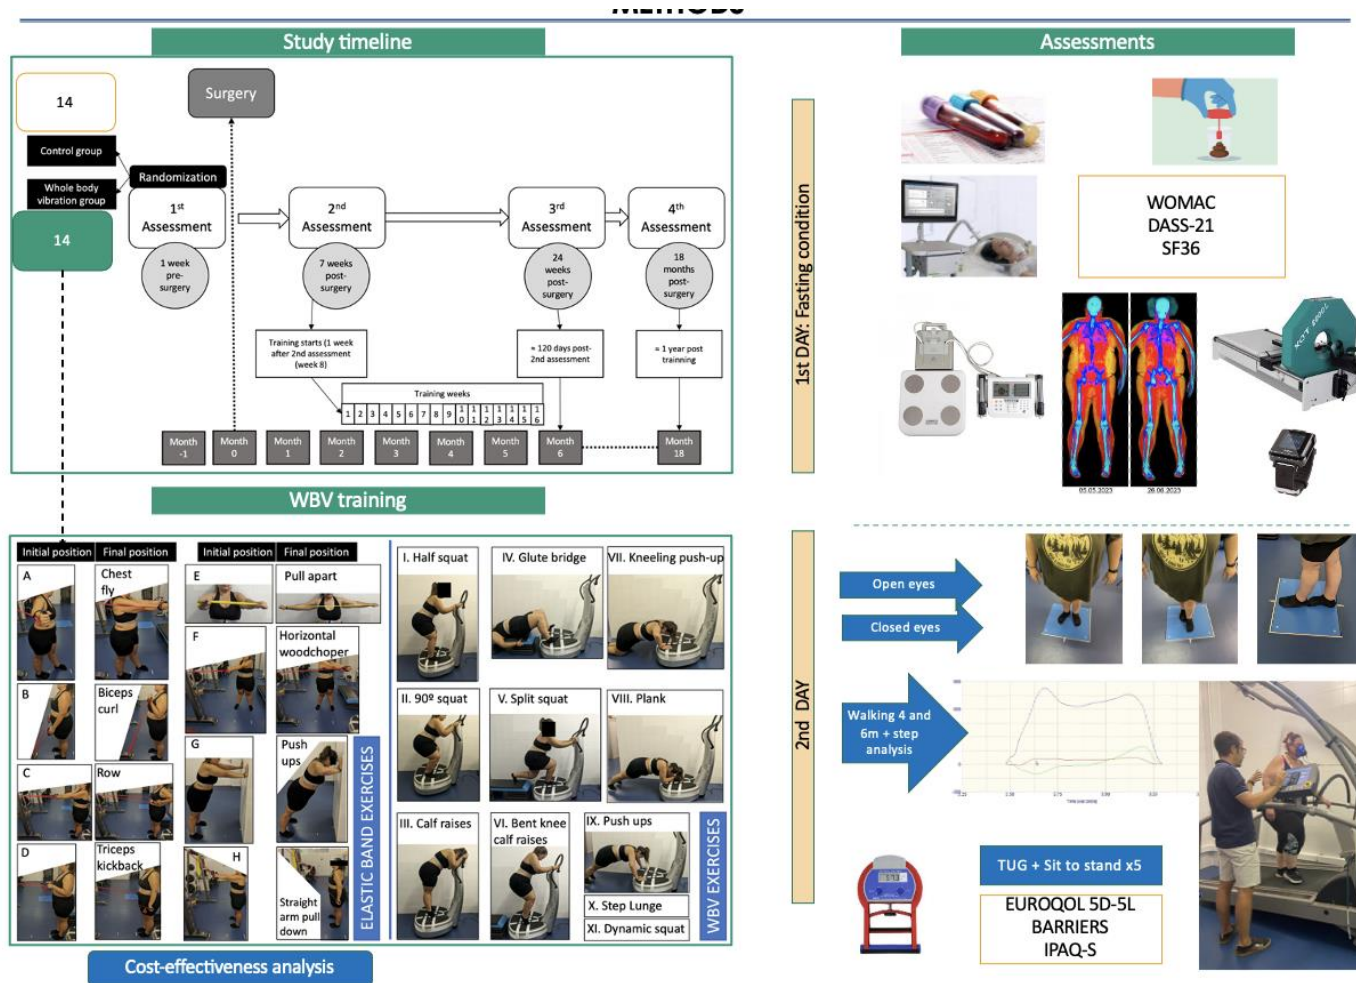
Study timeline

14

Surgery

Control group

Randomization

Whole body vibration group

14

$1^{st}$ Assessment

1 week pre-surgery

$2^{nd}$ Assessment

7 weeks post-surgery

$3^{rd}$ Assessment

24 weeks post-surgery

$4^{th}$ Assessment

18 months post-surgery

Training starts (1 week after 2nd assessment (week 8)

≈ 120 days post-2nd assessment

≈ 1 year post trainning

Training weeks

| 1 | 2 | 3 | 4 | 5 | 6 | 7 | 8 | 9 | 10 | 11 | 12 | 13 | 14 | 15 | 16 |
|---|---|---|---|---|---|---|---|---|---|---|---|---|---|---|---|

Month -1
Month 0
Month 1
Month 2
Month 3
Month 4
Month 5
Month 6
Month 18

WBV training

Initial position
Final position
A
Chest fly
B
Biceps curl
C
Row
D
Triceps kickback

Initial position
Final position
E
Pull apart
F
Horizontal woodchoper
G
Push ups
H
Straight arm pull down

ELASTIC BAND EXERCISES

I. Half squat
IV. Glute bridge
VII. Kneeling push-up
II. 90º squat
V. Split squat
VIII. Plank
III. Calf raises
VI. Bent knee calf raises
IX. Push ups
X. Step Lunge
XI. Dynamic squat

WBV EXERCISES

Cost-effectiveness analysis

Assessments

1st DAY: Fasting condition

WOMAC
DASS-21
SF36

05.05.2023
26.06.2023

2nd DAY

Open eyes

Closed eyes

Walking 4 and 6m + step analysis

TUG + Sit to stand x5

EUROQOL 5D-5L
BARRIERS
IPAQ-S